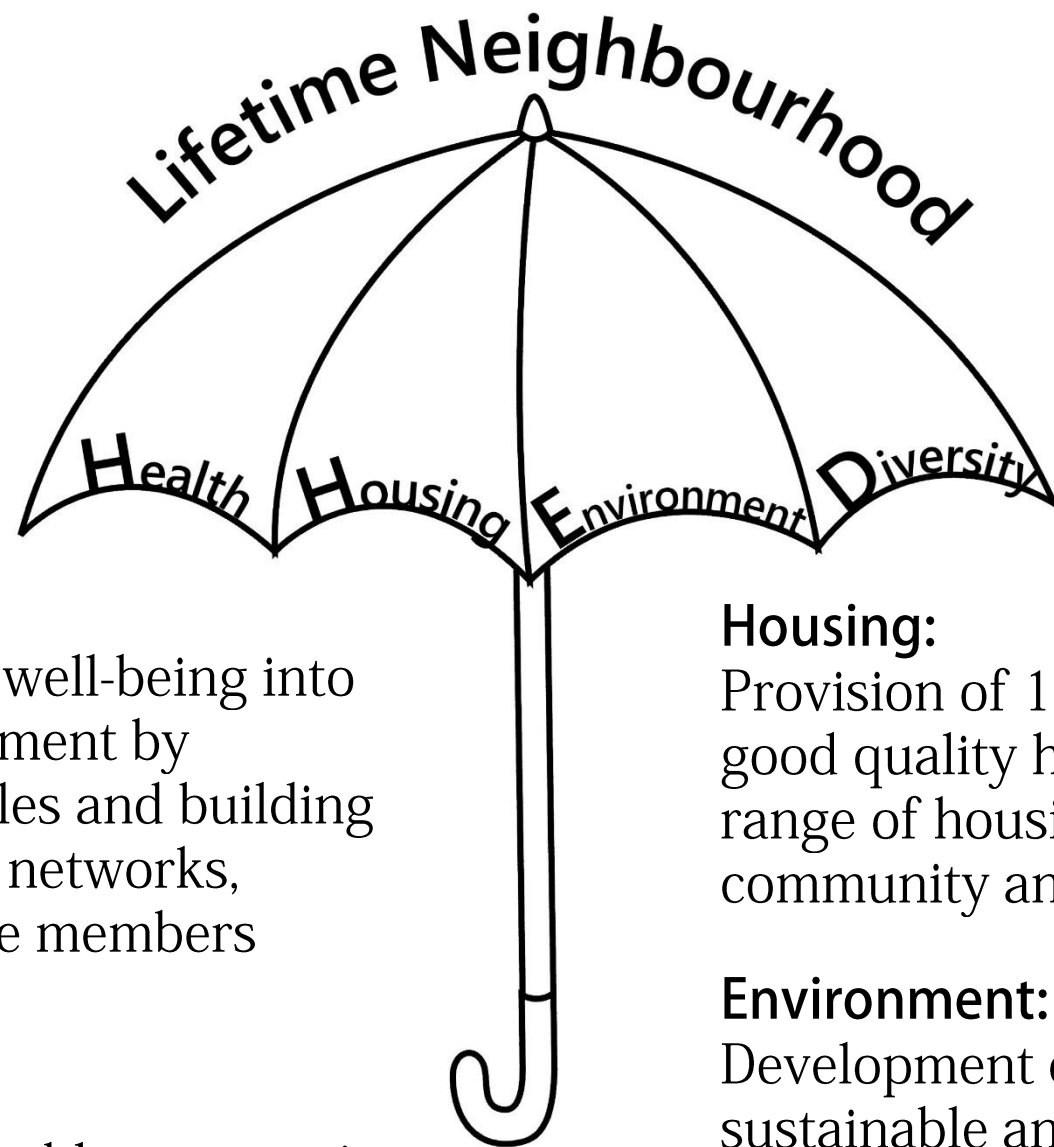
Lifetime Neighbourhood

Health Housing Environment Diversity

well-being into ment by les and building networks, e members

Housing:
Provision of 1 good quality h range of housi community an

Environment:
Development c sustainable an